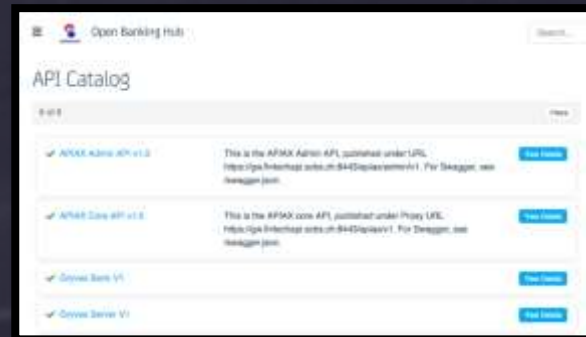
Open Banking Hub

Search...

API Catalog

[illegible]

Filters

APIAX Admin API v1.0

This is the APIAX Admin API, published under URL https://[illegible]/apiax/admin/v1. For Swagger, see /swagger.json

View Details

APIAX Core API v1.0

This is the APIAX core API, published under Proxy URL https://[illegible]/apiax/v1. For Swagger, see /swagger.json

View Details

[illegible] Bank V1

View Details

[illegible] Server V1

View Details